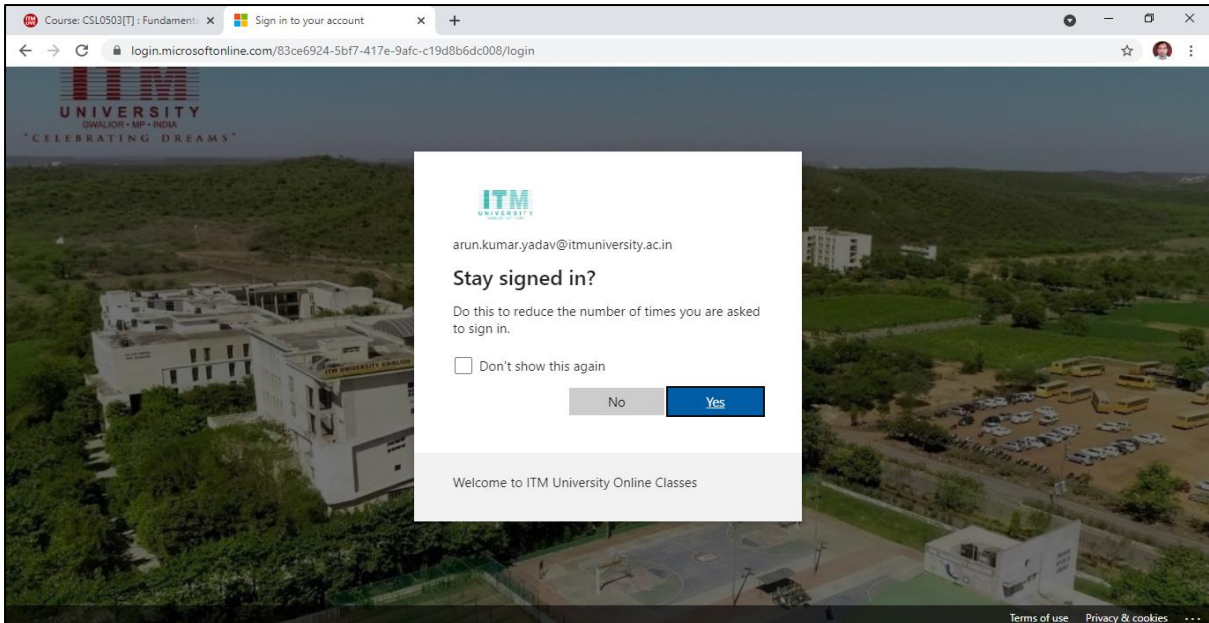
Course: CSL0503[T] : Fundament ×

Sign in to your account ×

+

login.microsoftonline.com/83ce6924-5bf7-417e-9afc-c19d8b6dc008/login

ITM UNIVERSITY
GWALIOR • MP • INDIA
"CELEBRATING DREAMS"

ITM
UNIVERSITY

arun.kumar.yadav@itmuniversity.ac.in

Stay signed in?

Do this to reduce the number of times you are asked to sign in.

Don't show this again

No

Yes

Welcome to ITM University Online Classes

ITM UNIVERSITY GWALIOR

Terms of use Privacy & cookies ...